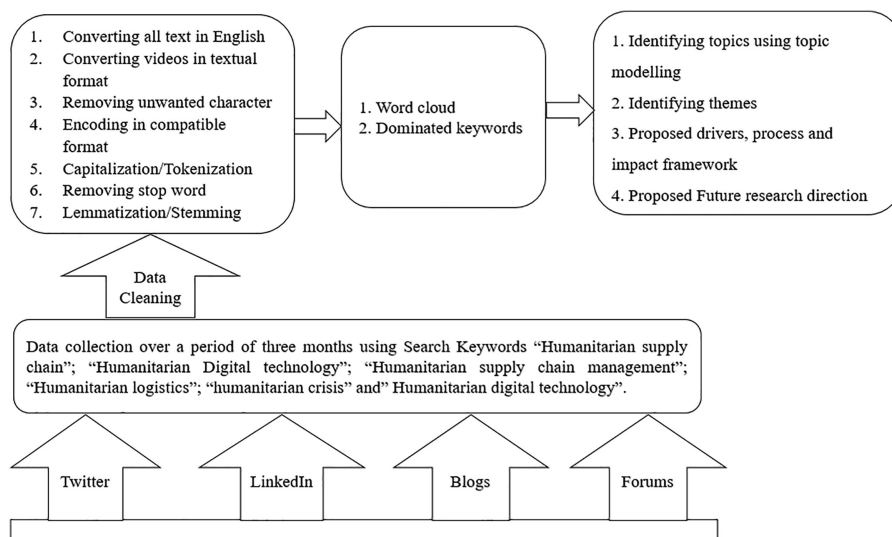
1. Converting all text in English
2. Converting videos in textual format
3. Removing unwanted character
4. Encoding in compatible format
5. Capitalization/Tokenization
6. Removing stop word
7. Lemmatization/Stemming

1. Word cloud
2. Dominated keywords

1. Identifying topics using topic modelling
2. Identifying themes
3. Proposed drivers, process and impact framework
4. Proposed Future research direction

Data Cleaning

Data collection over a period of three months using Search Keywords "Humanitarian supply chain"; "Humanitarian Digital technology"; "Humanitarian supply chain management"; "Humanitarian logistics"; "humanitarian crisis" and" Humanitarian digital technology".

Twitter

LinkedIn

Blogs

Forums